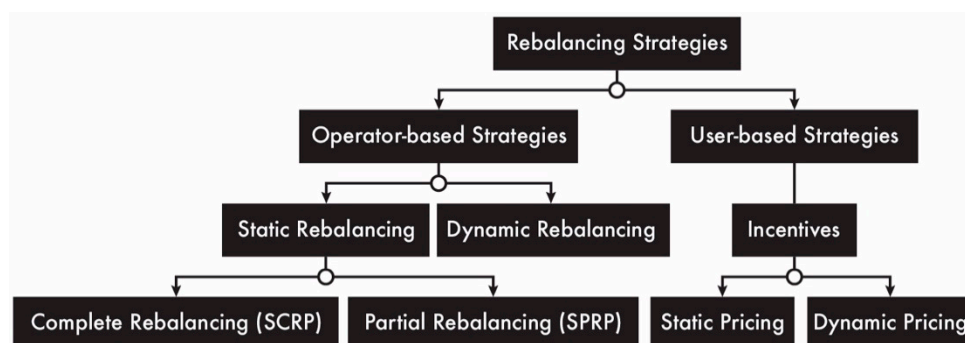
Rebalancing Strategies

Operator-based Strategies

User-based Strategies

Static Rebalancing

Dynamic Rebalancing

Incentives

Complete Rebalancing (SCRP)

Partial Rebalancing (SPRP)

Static Pricing

Dynamic Pricing